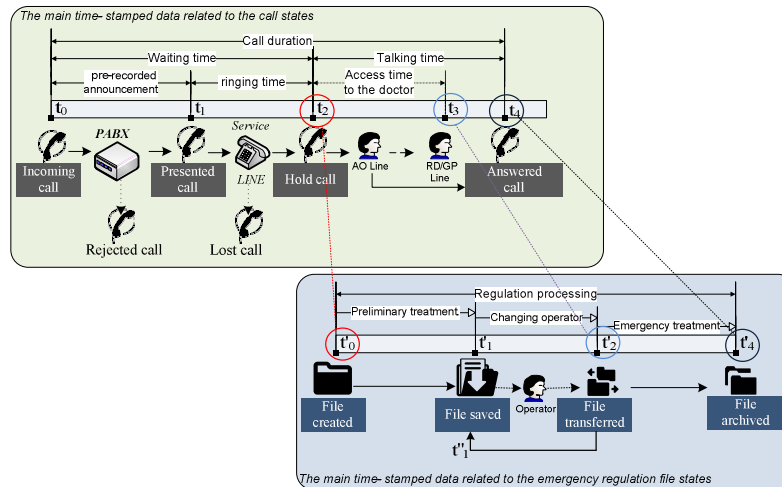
The main time- stamped data related to the call states

Call duration

Waiting time

Talking time

pre-recorded announcement

ringing time

Access time to the doctor

$t_0$ $t_1$ $t_2$ $t_3$ $t_4$

PABX

Service

LINE

Incoming call

Presented call

Hold call

AO Line

RD/GP Line

Answered call

Rejected call

Lost call

Regulation processing

Preliminary treatment

Changing operator

Emergency treatment

$t'_0$ $t'_1$ $t'_2$ $t'_4$

File created

File saved

Operator

File transferred

File archived

$t''_1$

The main time- stamped data related to the emergency regulation file states